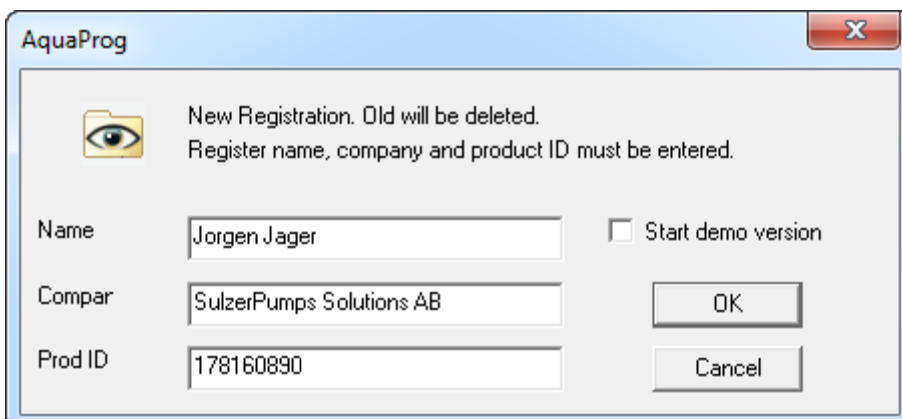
AquaProg

New Registration. Old will be deleted.
Register name, company and product ID must be entered.

Name
Jorgen Jager

Start demo version

Compar
SulzerPumps Solutions AB

OK

Prod ID
178160890

Cancel